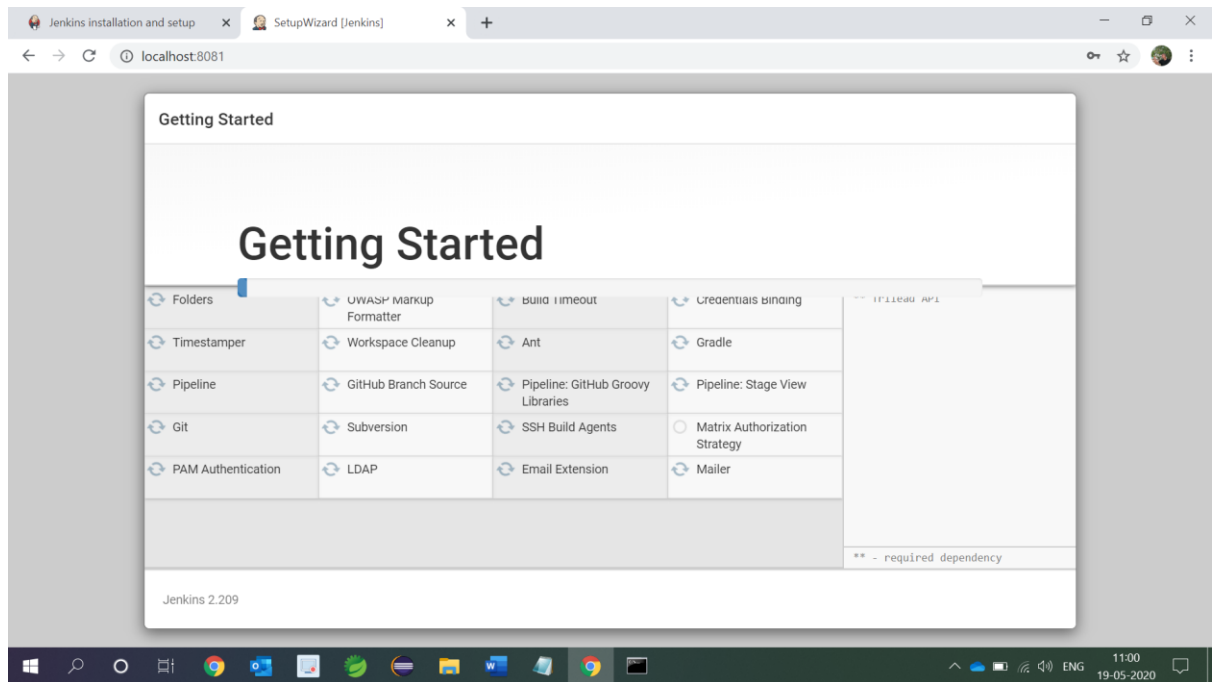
Jenkins installation and setup ×
SetupWizard [Jenkins] ×
+
localhost:8081

Getting Started

Getting Started

| Folders | OWASP Markup Formatter | Build Timeout | Credentials Binding |
|---|---|---|---|
| Timestamper | Workspace Cleanup | Ant | Gradle |
| Pipeline | GitHub Branch Source | Pipeline: GitHub Groovy Libraries | Pipeline: Stage View |
| Git | Subversion | SSH Build Agents | Matrix Authorization Strategy |
| PAM Authentication | LDAP | Email Extension | Mailer |

** Trilead API

** - required dependency

Jenkins 2.209

ENG
11:00
19-05-2020